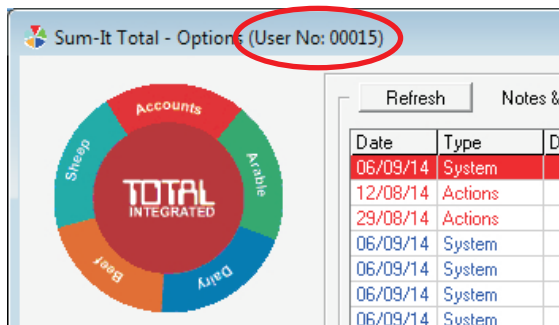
Sum-It Total - Options (User No: 00015)

Accounts
Arable
Dairy
Beef
Sheep
TOTAL
INTEGRATED

Refresh
Notes &

| Date | Type | D |
|---|---|---|
| 06/09/14 | System | |
| 12/08/14 | Actions | |
| 29/08/14 | Actions | |
| 06/09/14 | System | |
| 06/09/14 | System | |
| 06/09/14 | System | |
| 06/09/14 | System | |